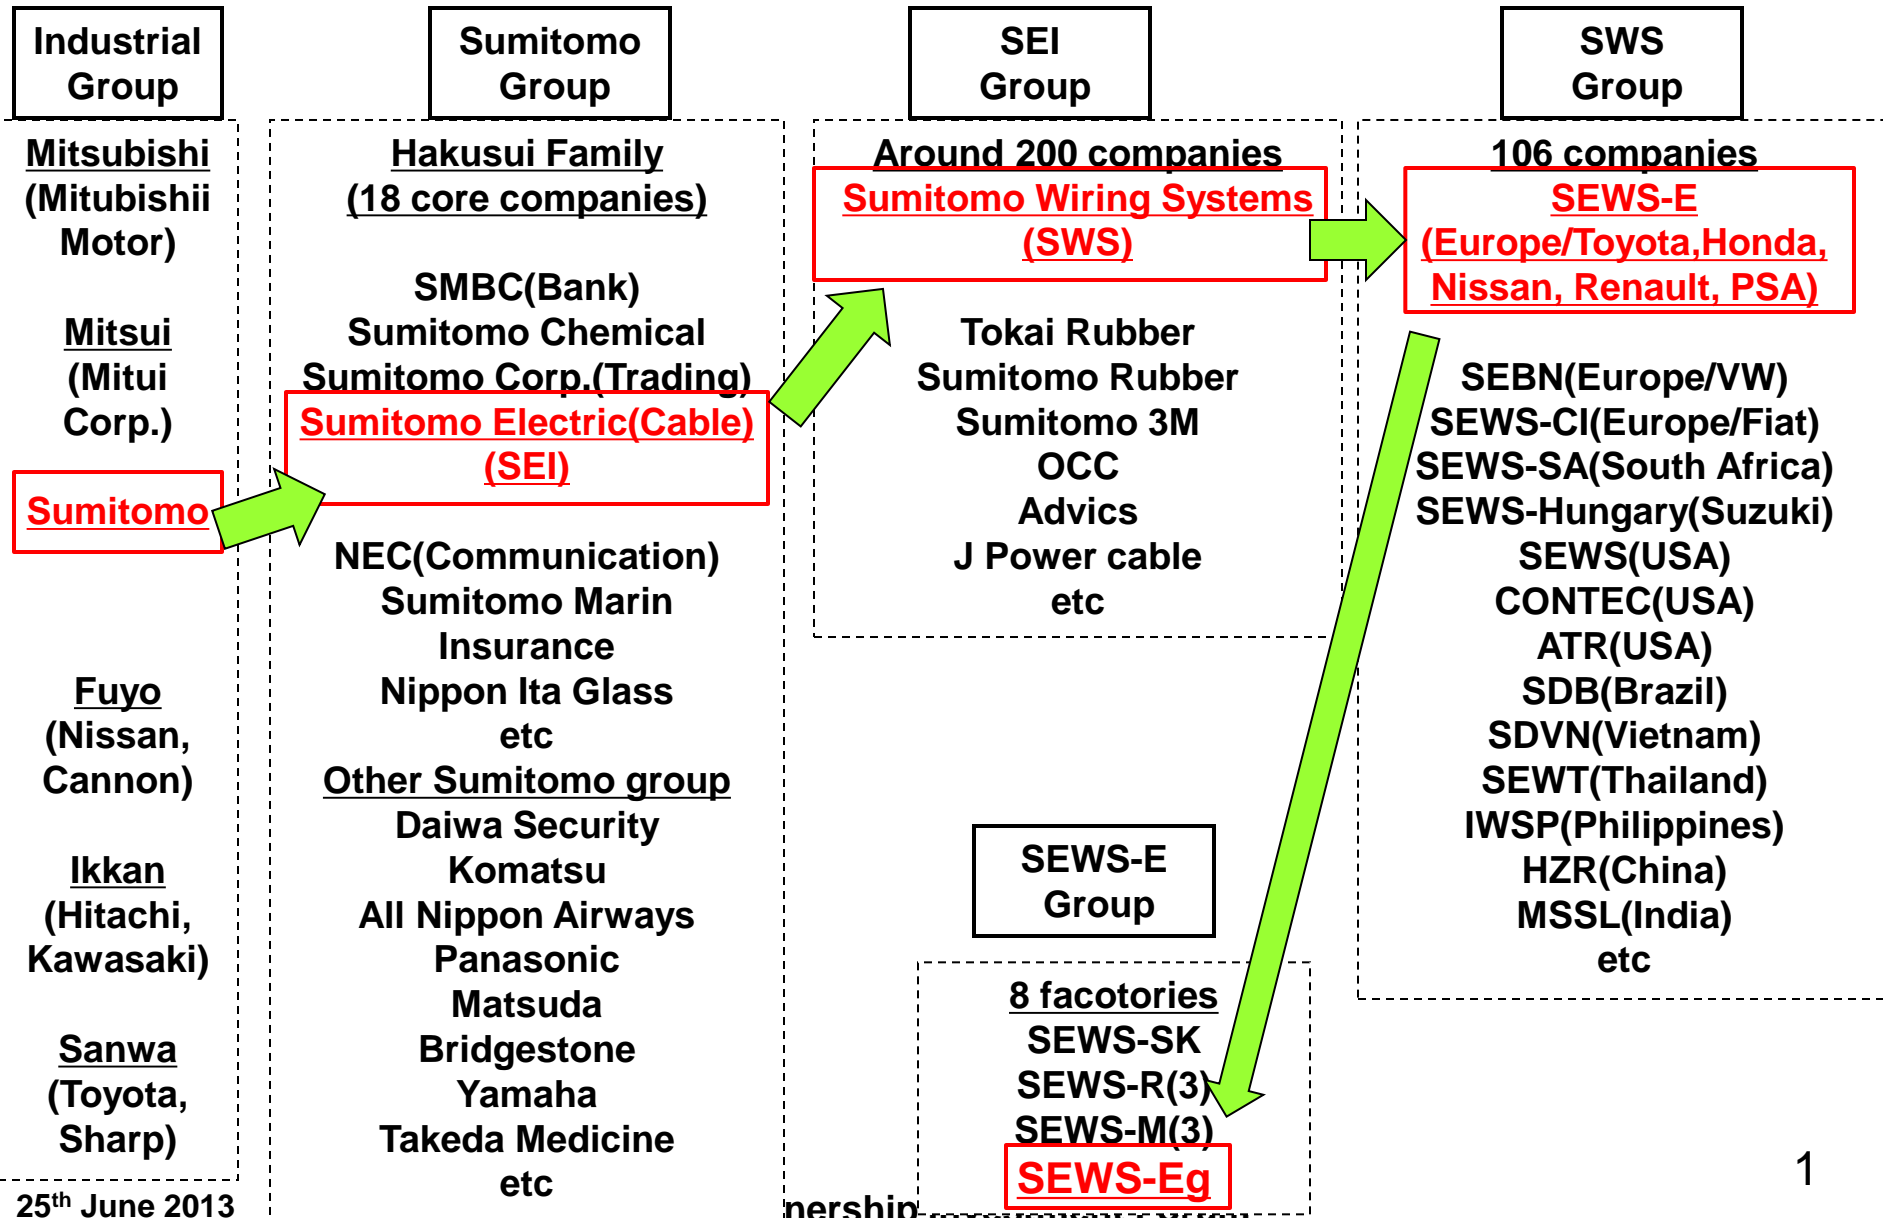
Industrial Group

Mitsubishi
(Mitubishii Motor)

Mitsui
(Mitui Corp.)

Sumitomo

Fuyo
(Nissan, Cannon)

Ikkan
(Hitachi, Kawasaki)

Sanwa
(Toyota, Sharp)

25$^{th}$ June 2013

Sumitomo Group

Hakusui Family
(18 core companies)

SMBC(Bank)
Sumitomo Chemical
Sumitomo Corp.(Trading)
Sumitomo Electric(Cable)
(SEI)

NEC(Communication)
Sumitomo Marin Insurance
Nippon Ita Glass
etc
Other Sumitomo group
Daiwa Security
Komatsu
All Nippon Airways
Panasonic
Matsuda
Bridgestone
Yamaha
Takeda Medicine
etc

SEI Group

Around 200 companies
Sumitomo Wiring Systems
(SWS)

Tokai Rubber
Sumitomo Rubber
Sumitomo 3M
OCC
Advics
J Power cable
etc

SEWS-E Group

8 facotories
SEWS-SK
SEWS-R(3)
SEWS-M(3)
SEWS-Eg

nership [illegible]

SWS Group

106 companies
SEWS-E
(Europe/Toyota,Honda, Nissan, Renault, PSA)

SEBN(Europe/VW)
SEWS-CI(Europe/Fiat)
SEWS-SA(South Africa)
SEWS-Hungary(Suzuki)
SEWS(USA)
CONTEC(USA)
ATR(USA)
SDB(Brazil)
SDVN(Vietnam)
SEWT(Thailand)
IWSP(Philippines)
HZR(China)
MSSL(India)
etc

1